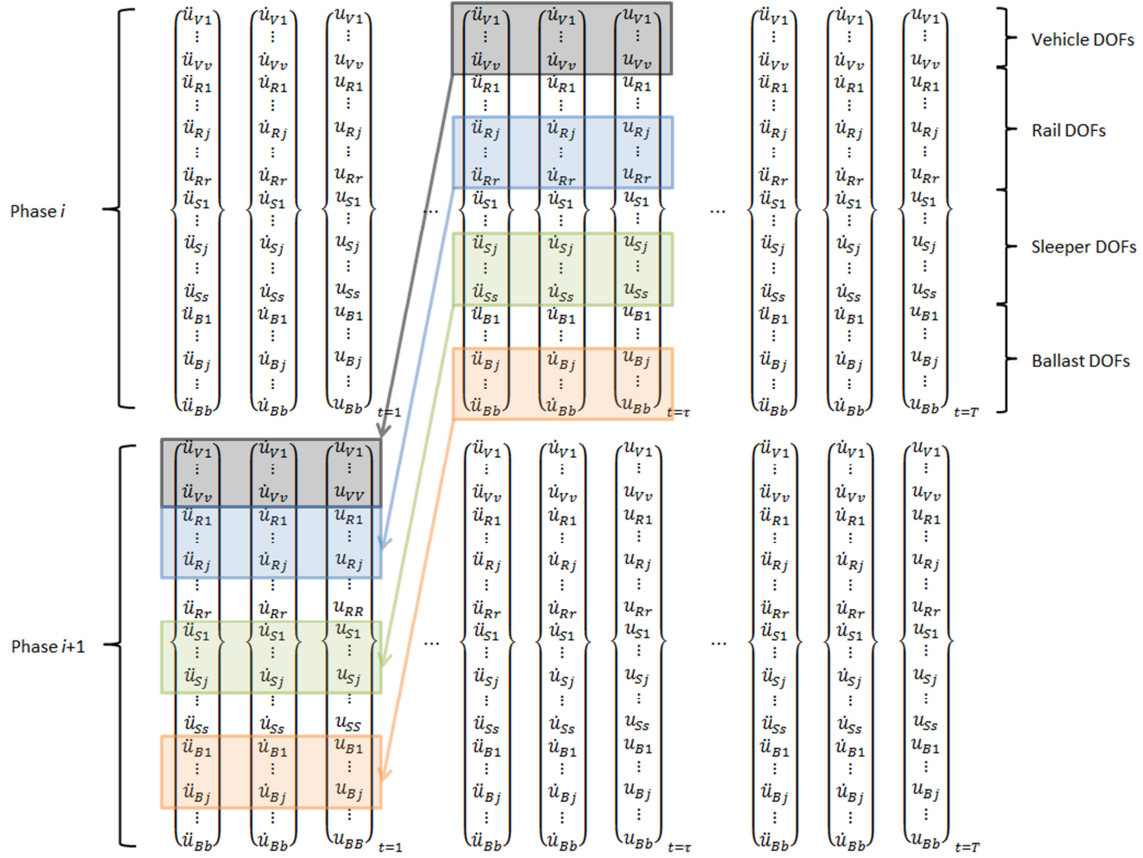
Phase $i$

$\begin{Bmatrix} \ddot{u}_{V1} \\ \vdots \\ \ddot{u}_{Vv} \\ \ddot{u}_{R1} \\ \vdots \\ \ddot{u}_{Rj} \\ \vdots \\ \ddot{u}_{Rr} \\ \ddot{u}_{S1} \\ \vdots \\ \ddot{u}_{Sj} \\ \vdots \\ \ddot{u}_{Ss} \\ \ddot{u}_{B1} \\ \vdots \\ \ddot{u}_{Bj} \\ \vdots \\ \ddot{u}_{Bb} \end{Bmatrix} \begin{Bmatrix} \dot{u}_{V1} \\ \vdots \\ \dot{u}_{Vv} \\ \dot{u}_{R1} \\ \vdots \\ \dot{u}_{Rj} \\ \vdots \\ \dot{u}_{Rr} \\ \dot{u}_{S1} \\ \vdots \\ \dot{u}_{Sj} \\ \vdots \\ \dot{u}_{Ss} \\ \dot{u}_{B1} \\ \vdots \\ \dot{u}_{Bj} \\ \vdots \\ \dot{u}_{Bb} \end{Bmatrix} \begin{Bmatrix} u_{V1} \\ \vdots \\ u_{Vv} \\ u_{R1} \\ \vdots \\ u_{Rj} \\ \vdots \\ u_{Rr} \\ u_{S1} \\ \vdots \\ u_{Sj} \\ \vdots \\ u_{Ss} \\ u_{B1} \\ \vdots \\ u_{Bj} \\ \vdots \\ u_{Bb} \end{Bmatrix}_{t=1}$ ... $\begin{Bmatrix} \ddot{u}_{V1} \\ \vdots \\ \ddot{u}_{Vv} \\ \ddot{u}_{R1} \\ \vdots \\ \ddot{u}_{Rj} \\ \vdots \\ \ddot{u}_{Rr} \\ \ddot{u}_{S1} \\ \vdots \\ \ddot{u}_{Sj} \\ \vdots \\ \ddot{u}_{Ss} \\ \ddot{u}_{B1} \\ \vdots \\ \ddot{u}_{Bj} \\ \vdots \\ \ddot{u}_{Bb} \end{Bmatrix} \begin{Bmatrix} \dot{u}_{V1} \\ \vdots \\ \dot{u}_{Vv} \\ \dot{u}_{R1} \\ \vdots \\ \dot{u}_{Rj} \\ \vdots \\ \dot{u}_{Rr} \\ \dot{u}_{S1} \\ \vdots \\ \dot{u}_{Sj} \\ \vdots \\ \dot{u}_{Ss} \\ \dot{u}_{B1} \\ \vdots \\ \dot{u}_{Bj} \\ \vdots \\ \dot{u}_{Bb} \end{Bmatrix} \begin{Bmatrix} u_{V1} \\ \vdots \\ u_{Vv} \\ u_{R1} \\ \vdots \\ u_{Rj} \\ \vdots \\ u_{Rr} \\ u_{S1} \\ \vdots \\ u_{Sj} \\ \vdots \\ u_{Ss} \\ u_{B1} \\ \vdots \\ u_{Bj} \\ \vdots \\ u_{Bb} \end{Bmatrix}_{t=\tau}$ ... $\begin{Bmatrix} \ddot{u}_{V1} \\ \vdots \\ \ddot{u}_{Vv} \\ \ddot{u}_{R1} \\ \vdots \\ \ddot{u}_{Rj} \\ \vdots \\ \ddot{u}_{Rr} \\ \ddot{u}_{S1} \\ \vdots \\ \ddot{u}_{Sj} \\ \vdots \\ \ddot{u}_{Ss} \\ \ddot{u}_{B1} \\ \vdots \\ \ddot{u}_{Bj} \\ \vdots \\ \ddot{u}_{Bb} \end{Bmatrix} \begin{Bmatrix} \dot{u}_{V1} \\ \vdots \\ \dot{u}_{Vv} \\ \dot{u}_{R1} \\ \vdots \\ \dot{u}_{Rj} \\ \vdots \\ \dot{u}_{Rr} \\ \dot{u}_{S1} \\ \vdots \\ \dot{u}_{Sj} \\ \vdots \\ \dot{u}_{Ss} \\ \dot{u}_{B1} \\ \vdots \\ \dot{u}_{Bj} \\ \vdots \\ \dot{u}_{Bb} \end{Bmatrix} \begin{Bmatrix} u_{V1} \\ \vdots \\ u_{Vv} \\ u_{R1} \\ \vdots \\ u_{Rj} \\ \vdots \\ u_{Rr} \\ u_{S1} \\ \vdots \\ u_{Sj} \\ \vdots \\ u_{Ss} \\ u_{B1} \\ \vdots \\ u_{Bj} \\ \vdots \\ u_{Bb} \end{Bmatrix}_{t=T}$

Vehicle DOFs
Rail DOFs
Sleeper DOFs
Ballast DOFs

Phase $i$+1

$\begin{Bmatrix} \ddot{u}_{V1} \\ \vdots \\ \ddot{u}_{Vv} \\ \ddot{u}_{R1} \\ \vdots \\ \ddot{u}_{Rj} \\ \vdots \\ \ddot{u}_{Rr} \\ \ddot{u}_{S1} \\ \vdots \\ \ddot{u}_{Sj} \\ \vdots \\ \ddot{u}_{Ss} \\ \ddot{u}_{B1} \\ \vdots \\ \ddot{u}_{Bj} \\ \vdots \\ \ddot{u}_{Bb} \end{Bmatrix} \begin{Bmatrix} \dot{u}_{V1} \\ \vdots \\ \dot{u}_{Vv} \\ \dot{u}_{R1} \\ \vdots \\ \dot{u}_{Rj} \\ \vdots \\ \dot{u}_{Rr} \\ \dot{u}_{S1} \\ \vdots \\ \dot{u}_{Sj} \\ \vdots \\ \dot{u}_{Ss} \\ \dot{u}_{B1} \\ \vdots \\ \dot{u}_{Bj} \\ \vdots \\ \dot{u}_{Bb} \end{Bmatrix} \begin{Bmatrix} u_{V1} \\ \vdots \\ u_{VV} \\ u_{R1} \\ \vdots \\ u_{Rj} \\ \vdots \\ u_{RR} \\ u_{S1} \\ \vdots \\ u_{Sj} \\ \vdots \\ u_{SS} \\ u_{B1} \\ \vdots \\ u_{Bj} \\ \vdots \\ u_{BB} \end{Bmatrix}_{t=1}$ ... $\begin{Bmatrix} \ddot{u}_{V1} \\ \vdots \\ \ddot{u}_{Vv} \\ \ddot{u}_{R1} \\ \vdots \\ \ddot{u}_{Rj} \\ \vdots \\ \ddot{u}_{Rr} \\ \ddot{u}_{S1} \\ \vdots \\ \ddot{u}_{Sj} \\ \vdots \\ \ddot{u}_{Ss} \\ \ddot{u}_{B1} \\ \vdots \\ \ddot{u}_{Bj} \\ \vdots \\ \ddot{u}_{Bb} \end{Bmatrix} \begin{Bmatrix} \dot{u}_{V1} \\ \vdots \\ \dot{u}_{Vv} \\ \dot{u}_{R1} \\ \vdots \\ \dot{u}_{Rj} \\ \vdots \\ \dot{u}_{Rr} \\ \dot{u}_{S1} \\ \vdots \\ \dot{u}_{Sj} \\ \vdots \\ \dot{u}_{Ss} \\ \dot{u}_{B1} \\ \vdots \\ \dot{u}_{Bj} \\ \vdots \\ \dot{u}_{Bb} \end{Bmatrix} \begin{Bmatrix} u_{V1} \\ \vdots \\ u_{Vv} \\ u_{R1} \\ \vdots \\ u_{Rj} \\ \vdots \\ u_{Rr} \\ u_{S1} \\ \vdots \\ u_{Sj} \\ \vdots \\ u_{Ss} \\ u_{B1} \\ \vdots \\ u_{Bj} \\ \vdots \\ u_{Bb} \end{Bmatrix}_{t=\tau}$ ... $\begin{Bmatrix} \ddot{u}_{V1} \\ \vdots \\ \ddot{u}_{Vv} \\ \ddot{u}_{R1} \\ \vdots \\ \ddot{u}_{Rj} \\ \vdots \\ \ddot{u}_{Rr} \\ \ddot{u}_{S1} \\ \vdots \\ \ddot{u}_{Sj} \\ \vdots \\ \ddot{u}_{Ss} \\ \ddot{u}_{B1} \\ \vdots \\ \ddot{u}_{Bj} \\ \vdots \\ \ddot{u}_{Bb} \end{Bmatrix} \begin{Bmatrix} \dot{u}_{V1} \\ \vdots \\ \dot{u}_{Vv} \\ \dot{u}_{R1} \\ \vdots \\ \dot{u}_{Rj} \\ \vdots \\ \dot{u}_{Rr} \\ \dot{u}_{S1} \\ \vdots \\ \dot{u}_{Sj} \\ \vdots \\ \dot{u}_{Ss} \\ \dot{u}_{B1} \\ \vdots \\ \dot{u}_{Bj} \\ \vdots \\ \dot{u}_{Bb} \end{Bmatrix} \begin{Bmatrix} u_{V1} \\ \vdots \\ u_{Vv} \\ u_{R1} \\ \vdots \\ u_{Rj} \\ \vdots \\ u_{Rr} \\ u_{S1} \\ \vdots \\ u_{Sj} \\ \vdots \\ u_{Ss} \\ u_{B1} \\ \vdots \\ u_{Bj} \\ \vdots \\ u_{Bb} \end{Bmatrix}_{t=T}$